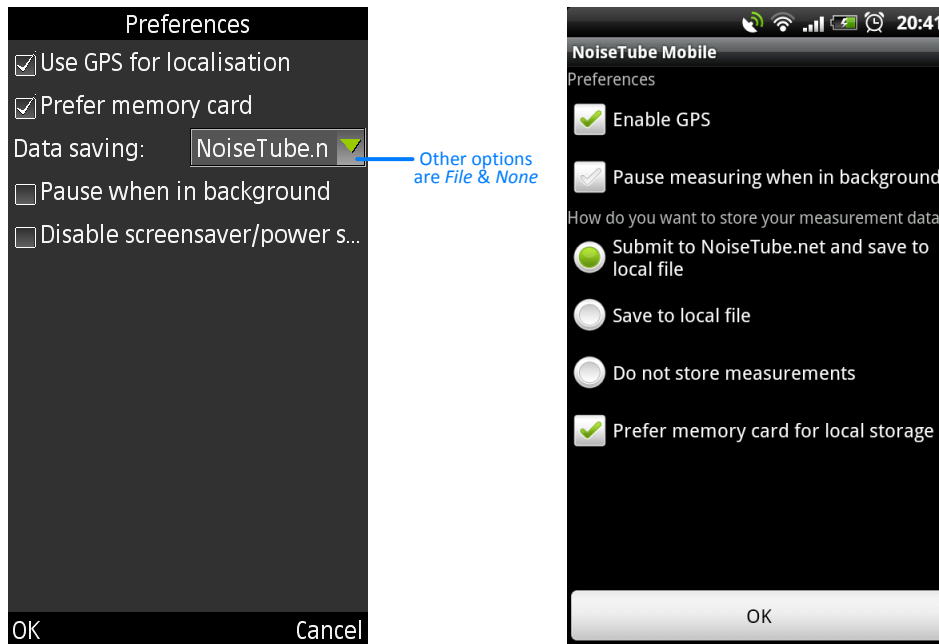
Preferences

Use GPS for localisation

Prefer memory card

Data saving: NoiseTube.n

Other options are *File* & *None*

Pause when in background

Disable screensaver/power s...

OK Cancel

20:41

NoiseTube Mobile

Preferences

Enable GPS

Pause measuring when in background

How do you want to store your measurement data

Submit to NoiseTube.net and save to local file

Save to local file

Do not store measurements

Prefer memory card for local storage

OK